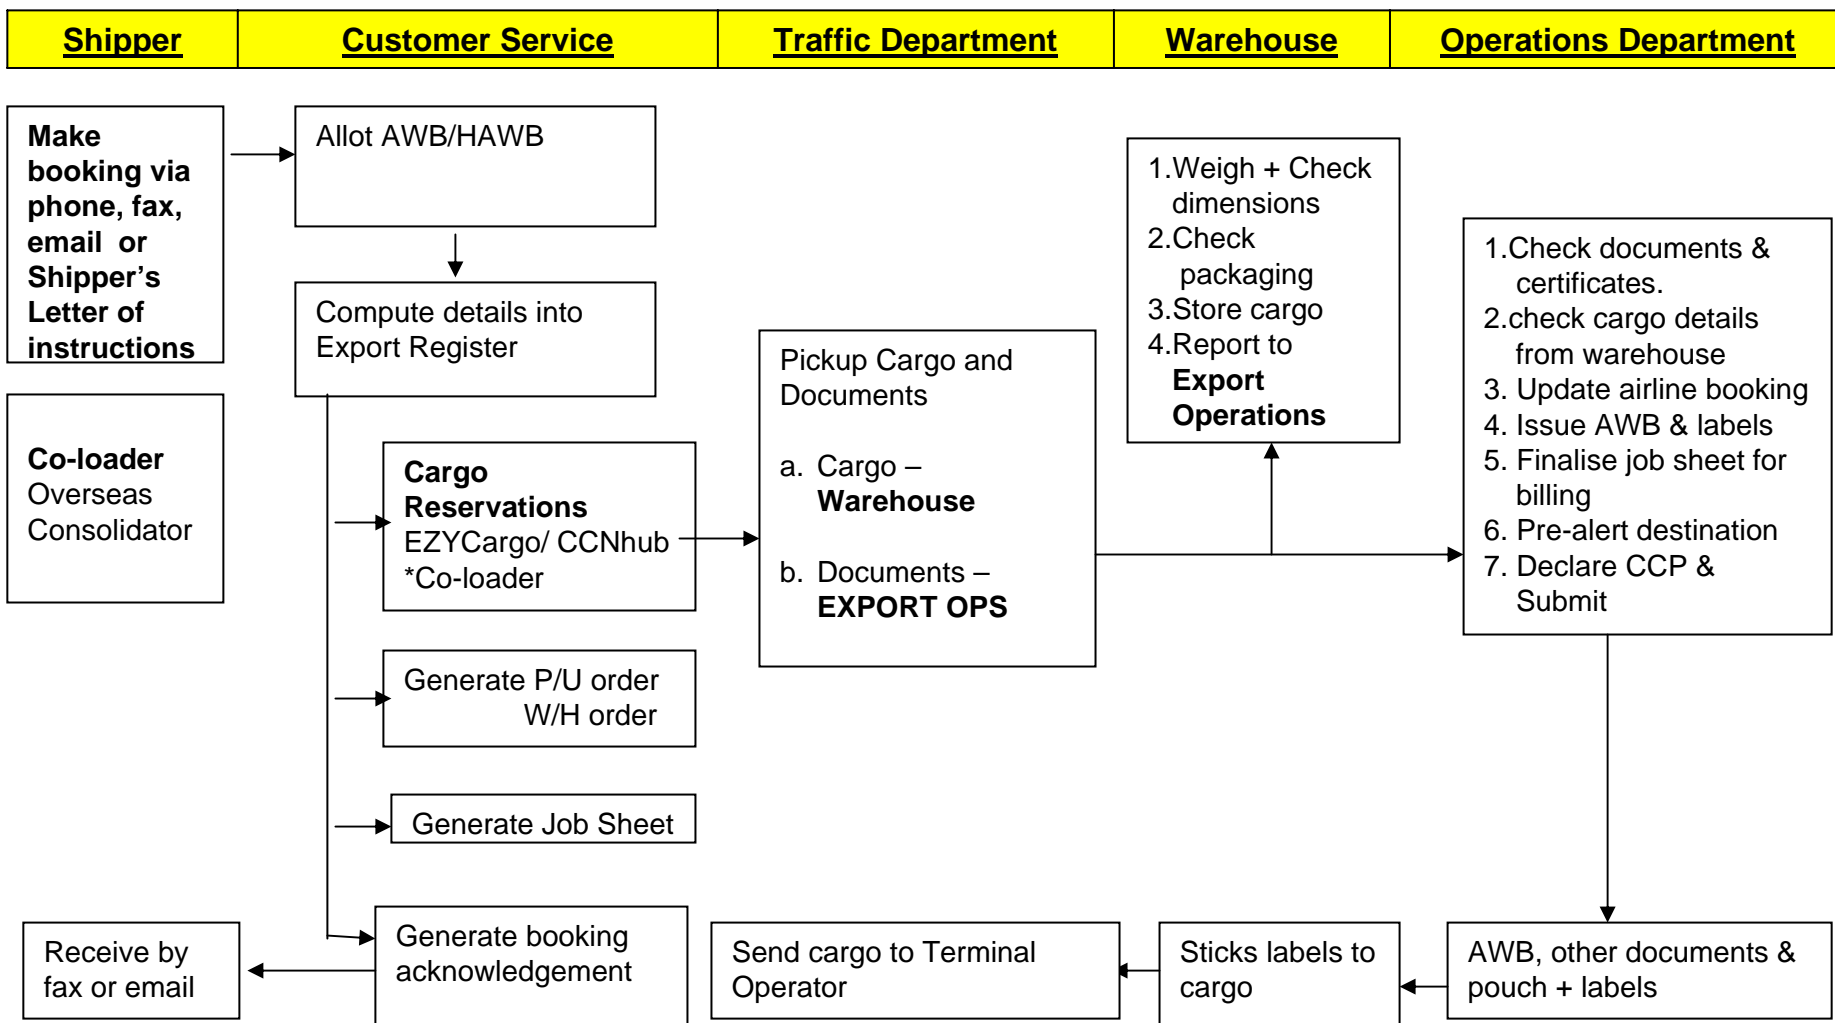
| Shipper | Customer Service | Traffic Department | Warehouse | Operations Department |
|---|---|---|---|---|

Make booking via phone, fax, email or Shipper's Letter of instructions

Allot AWB/HAWB

Compute details into Export Register

Co-loader Overseas Consolidator

Cargo Reservations EZYCargo/ CCNhub *Co-loader

Generate P/U order W/H order

Generate Job Sheet

Generate booking acknowledgement

Receive by fax or email

Pickup Cargo and Documents

a. Cargo – Warehouse

b. Documents – EXPORT OPS

1.Weigh + Check dimensions
2.Check packaging
3.Store cargo
4.Report to Export Operations

1.Check documents & certificates.
2.check cargo details from warehouse
3. Update airline booking
4. Issue AWB & labels
5. Finalise job sheet for billing
6. Pre-alert destination
7. Declare CCP & Submit

AWB, other documents & pouch + labels

Sticks labels to cargo

Send cargo to Terminal Operator